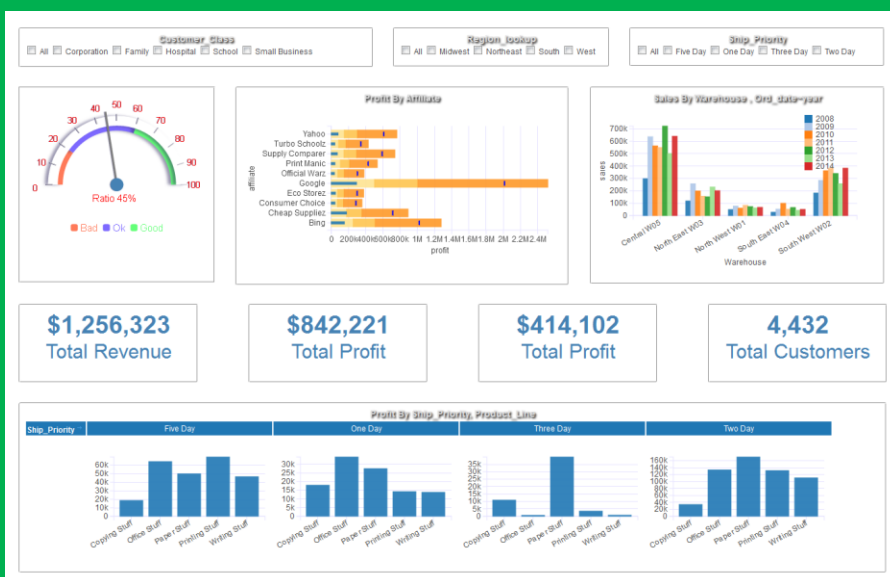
Customer_Class
All Corporation Family Hospital School Small Business

Region_lookup
All Midwest Northeast South West

Ship_Priority
All Five Day One Day Three Day Two Day

0 10 20 30 40 50 60 70 80 90 100
Ratio 45%
Bad Ok Good

Profit By Affiliate
Yahoo
Turbo Schoolz
Supply Comparer
Print Manic
Official Warz
Google
Eco Storez
Consumer Choice
Cheap Suppliez
Bing
affiliate
0 200k400k600k800k 1M 1.2M 1.4M 1.6M 1.8M 2M 2.2M 2.4M
profit

Sales By Warehouse , Ord_date-year
700k 600k 500k 400k 300k 200k 100k 0
sales
2008 2009 2010 2011 2012 2013 2014
Central W05 North East W03 North West W01 South East W04 South West W02
Warehouse

$1,256,323
Total Revenue

$842,221
Total Profit

$414,102
Total Profit

4,432
Total Customers

Profit By Ship_Priority, Product_Line
| Ship_Priority | Five Day | One Day | Three Day | Two Day |
|---|---|---|---|---|

60k 50k 40k 30k 20k 10k 0
Copying Stuff Office Stuff Paper Stuff Printing Stuff Writing Stuff

30k 25k 20k 15k 10k 5k 0
Copying Stuff Office Stuff Paper Stuff Printing Stuff Writing Stuff

35k 30k 25k 20k 15k 10k 5k 0
Copying Stuff Office Stuff Paper Stuff Printing Stuff Writing Stuff

160k 140k 120k 100k 80k 60k 40k 20k 0
Copying Stuff Office Stuff Paper Stuff Printing Stuff Writing Stuff